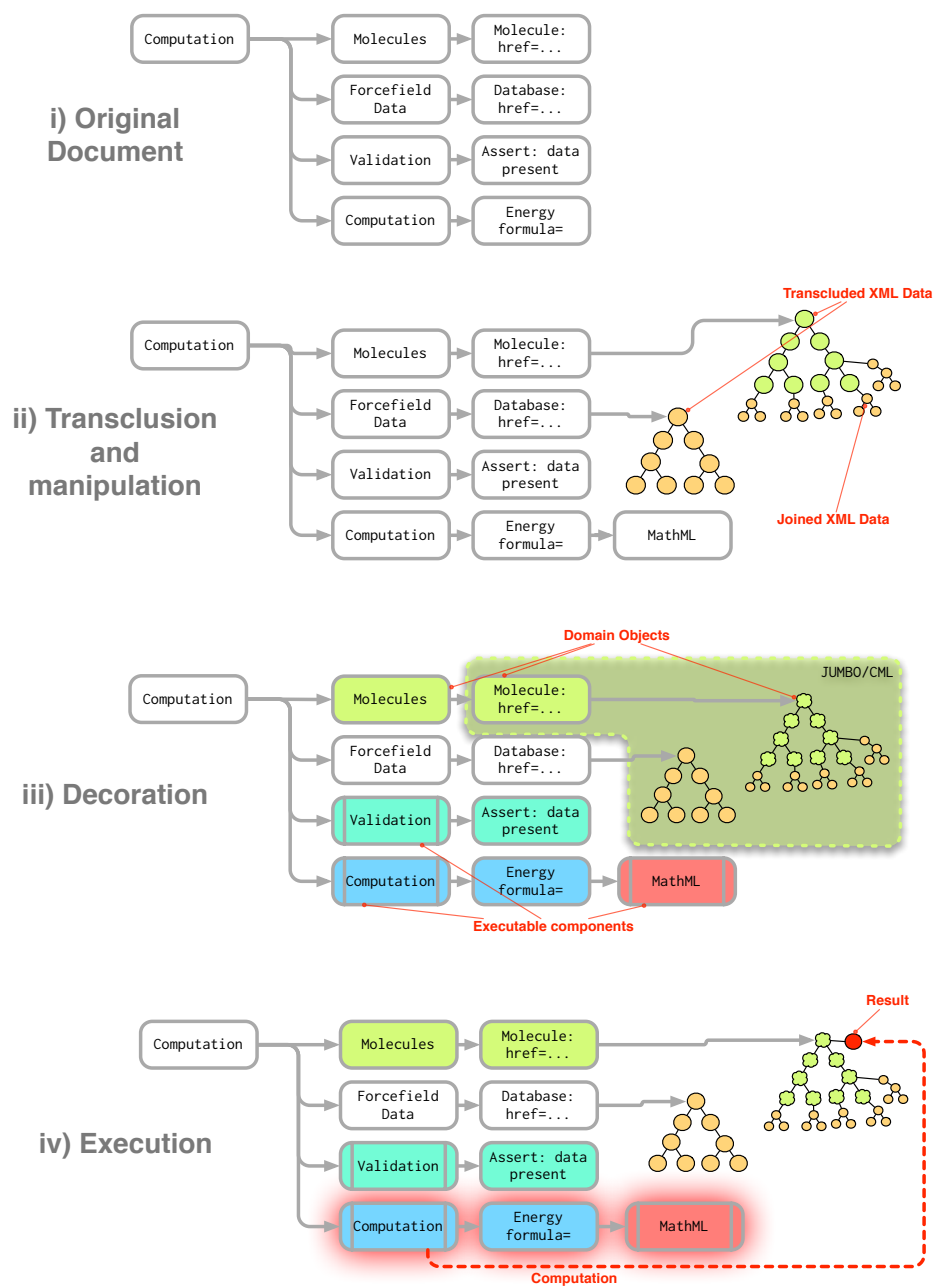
i) Original Document

Computation

Molecules

Molecule: href=...

Forcefield Data

Database: href=...

Validation

Assert: data present

Computation

Energy formula=

ii) Transclusion and manipulation

Computation

Molecules

Molecule: href=...

Transcluded XML Data

Forcefield Data

Database: href=...

Validation

Assert: data present

Computation

Energy formula=

MathML

Joined XML Data

iii) Decoration

Domain Objects

JUMBO/CML

Computation

Molecules

Molecule: href=...

Forcefield Data

Database: href=...

Validation

Assert: data present

Computation

Energy formula=

MathML

Executable components

iv) Execution

Result

Computation

Molecules

Molecule: href=...

Forcefield Data

Database: href=...

Validation

Assert: data present

Computation

Energy formula=

MathML

Computation